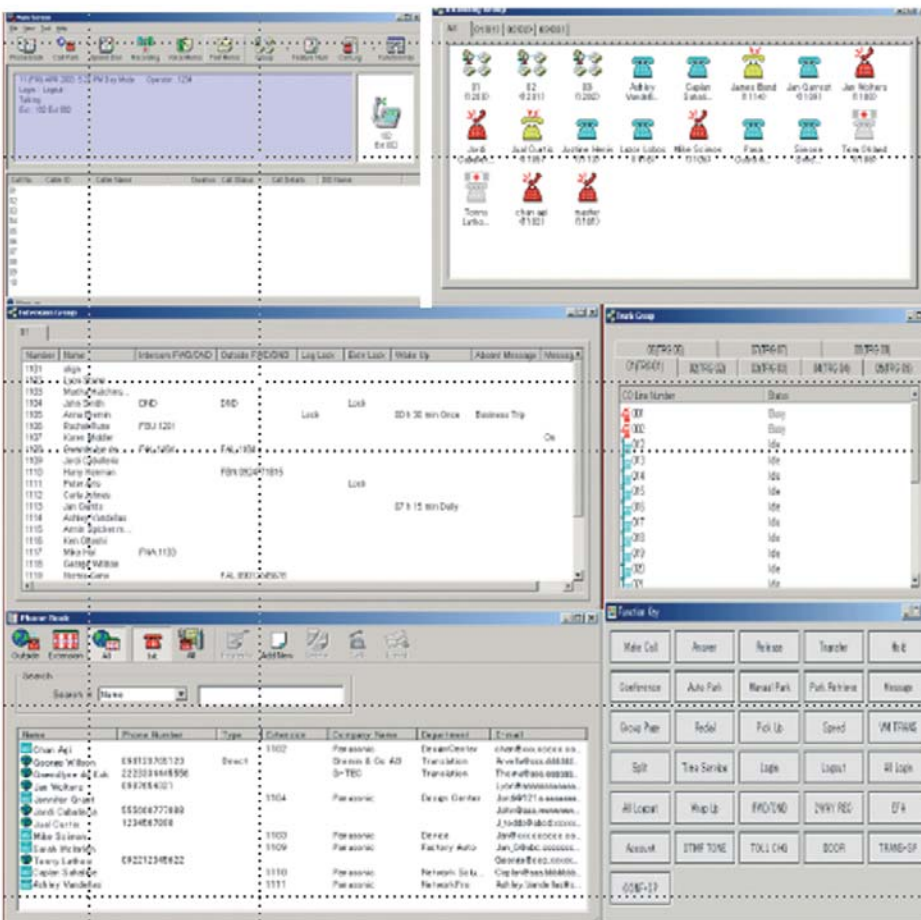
Main Screen
File View Tool Help
Phonebook Call Fwd Speed Dial Recording Voice Memo Feature Num Group Feature Num Config Functions
11 FRI APR 2003 5:03 PM Day Mode Operator: 1234
Login · Logout
Talking
Ext: 102 Ext 002
102
Ext 002
Call No. Caller ID Caller Name Duration Call Status Call Details DID Name

All 01(001) 02(002) 03(003)
01 (1201) 02 (1201) 03 (1202) Ashley Vandel... Caplan Sakai... James Bond (1140) Jan Garnett (1109) Jan Wolters (1180)
Jordi Caballe... Jual Curtis (1105) Justine Henin (1112) Lasse Lobos (1110) Mike Scimon (1103) Pass Cobello... Simone Belot... Tom Okland (1180)
Tommy Latho... chan api (1102) master (1101)

Extension Group
01
Number Name Intercom FWD/DND Outside FWD/DND Log Lock Extn Lock Wake Up Absent Message Messag
1101 align
1102 Lyon Mane
1103 Mucho Hutchins
1104 John Smith DND DND Lock
1105 Anna Quinn Lock Lock 00 h 30 min Once Business Trip
1106 Rachel Rute FBU 1201
1107 Karen Moller On
1108 Gwendolyne ds FWA 1456 FAL 1556
1109 Jordi Caballero
1110 Harry Norman FBN 09249T1615
1111 Peter Ato Lock
1112 Carla Aylmes
1113 Jan Dantis 07 h 15 min Daily
1114 Ashley Vandellas
1115 Anna Spickers
1116 Ken Oberlin
1117 Mike Hol FWA 1133
1118 George Wilkins
1119 Norma Genz FAL 0001 4N5678

Trunk Group
05(TRG 05) 07(TRG 07) 08(TRG 08)
01(TRG 01) 02(TRG 02) 03(TRG 03) 04(TRG 04) 05(TRG 05)
CO Line Number Status
001 Busy
002 Busy
003 Idle
003 Idle
004 Idle
005 Idle
006 Idle
007 Idle
008 Idle
009 Idle
010 Idle

Phone Book
Outside Extension All Int All Properties Add New Delete Call Import
Search
Search in Name
Name Phone Number Type Extension Company Name Department E-mail
Chan Api 1102 Panasonic Design Center chan@xxx.xxxxx
Goonee Wilson 0981239705123 Direct Dreams & Co. AB Translation Arnette@xxx
Gwendlyne de Eck 2223334445556 G-TEC Translation The.m@xxx
Jan Wolters Lyfr@xxx
Jennifer Grant 1104 Panasonic Design Center Jordi@121.xxx
Jordi Caballero 5550004777888 John@xxx
Jual Curtis 1234567008 J_todd@abcd.xxx
Mike Scimon 1103 Panasonic Device Jim@xxx
Sarah Mcintosh 1109 Panasonic Factory Auto Jan_D@abc.xxx
Tommy Latham 092212345622 George@xxx
Caplan Sakai 1110 Panasonic Network Solu... Caplan@xxx
Ashley Vandellas 1111 Panasonic Network Pro Ashley.Vandellas@...

Function Key
Make Call Answer Release Transfer Hold
Conference Auto Park Manual Park Park Retrieve Message
Group Page Redial Pick Up Speed VM TRANS
Split Time Service Login Logout All Login
All Logout Wrap Up FWD/DND 2WAY REC EFA
Account DTMF TONE TOLL CHG DOOR TRANS-SP
CONF-SP